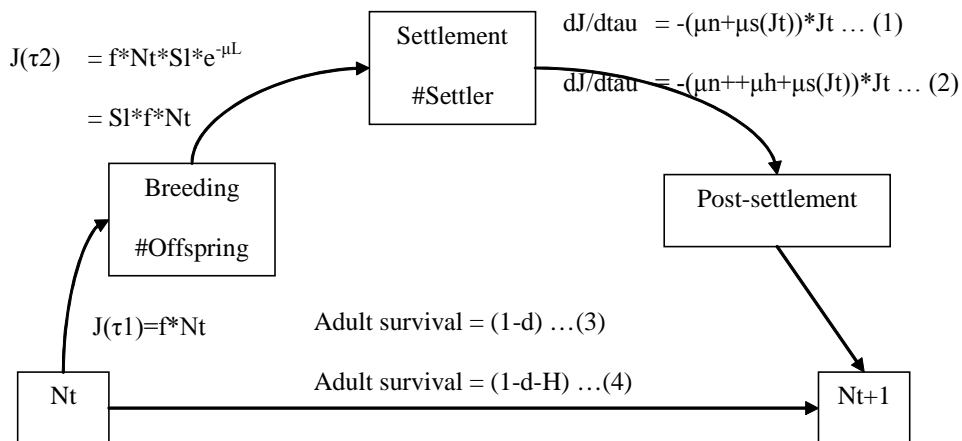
Settlement

#Settler

$J(\tau 2) = f*Nt*Sl*e^{-\mu L}$

$= Sl*f*Nt$

dJ/dtau = -(μn+μs(Jt))*Jt … (1)

dJ/dtau = -(μn++μh+μs(Jt))*Jt … (2)

Breeding

#Offspring

Post-settlement

$J(\tau 1)=f*Nt$

Adult survival = (1-d) …(3)

Adult survival = (1-d-H) …(4)

Nt

Nt+1